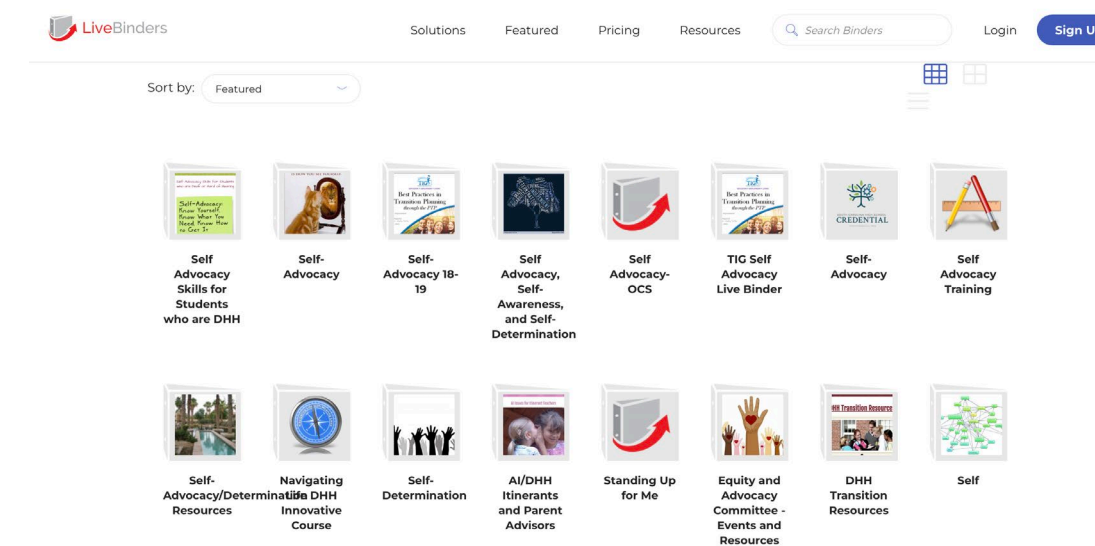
LiveBinders

Solutions Featured Pricing Resources Search Binders Login Sign U

Sort by: Featured

Self-Advocacy Skills for Students who are Deaf or Hard of Hearing

Self-Advocacy: Know Yourself, Know What You Need, Know How to Get It

Best Practices in Transition Planning

Best Practices in Transition Planning

CREDENTIAL

Self Advocacy Skills for Students who are DHH

Self-Advocacy

Self-Advocacy 18-19

Self Advocacy, Self-Awareness, and Self-Determination

Self Advocacy-OCS

TIG Self Advocacy Live Binder

Self-Advocacy

Self Advocacy Training

DHH Transition Resource

Self-Advocacy/Determination Resources

Navigating Life DHH Innovative Course

Self-Determination

AI/DHH Itinerants and Parent Advisors

Standing Up for Me

Equity and Advocacy Committee - Events and Resources

DHH Transition Resources

Self